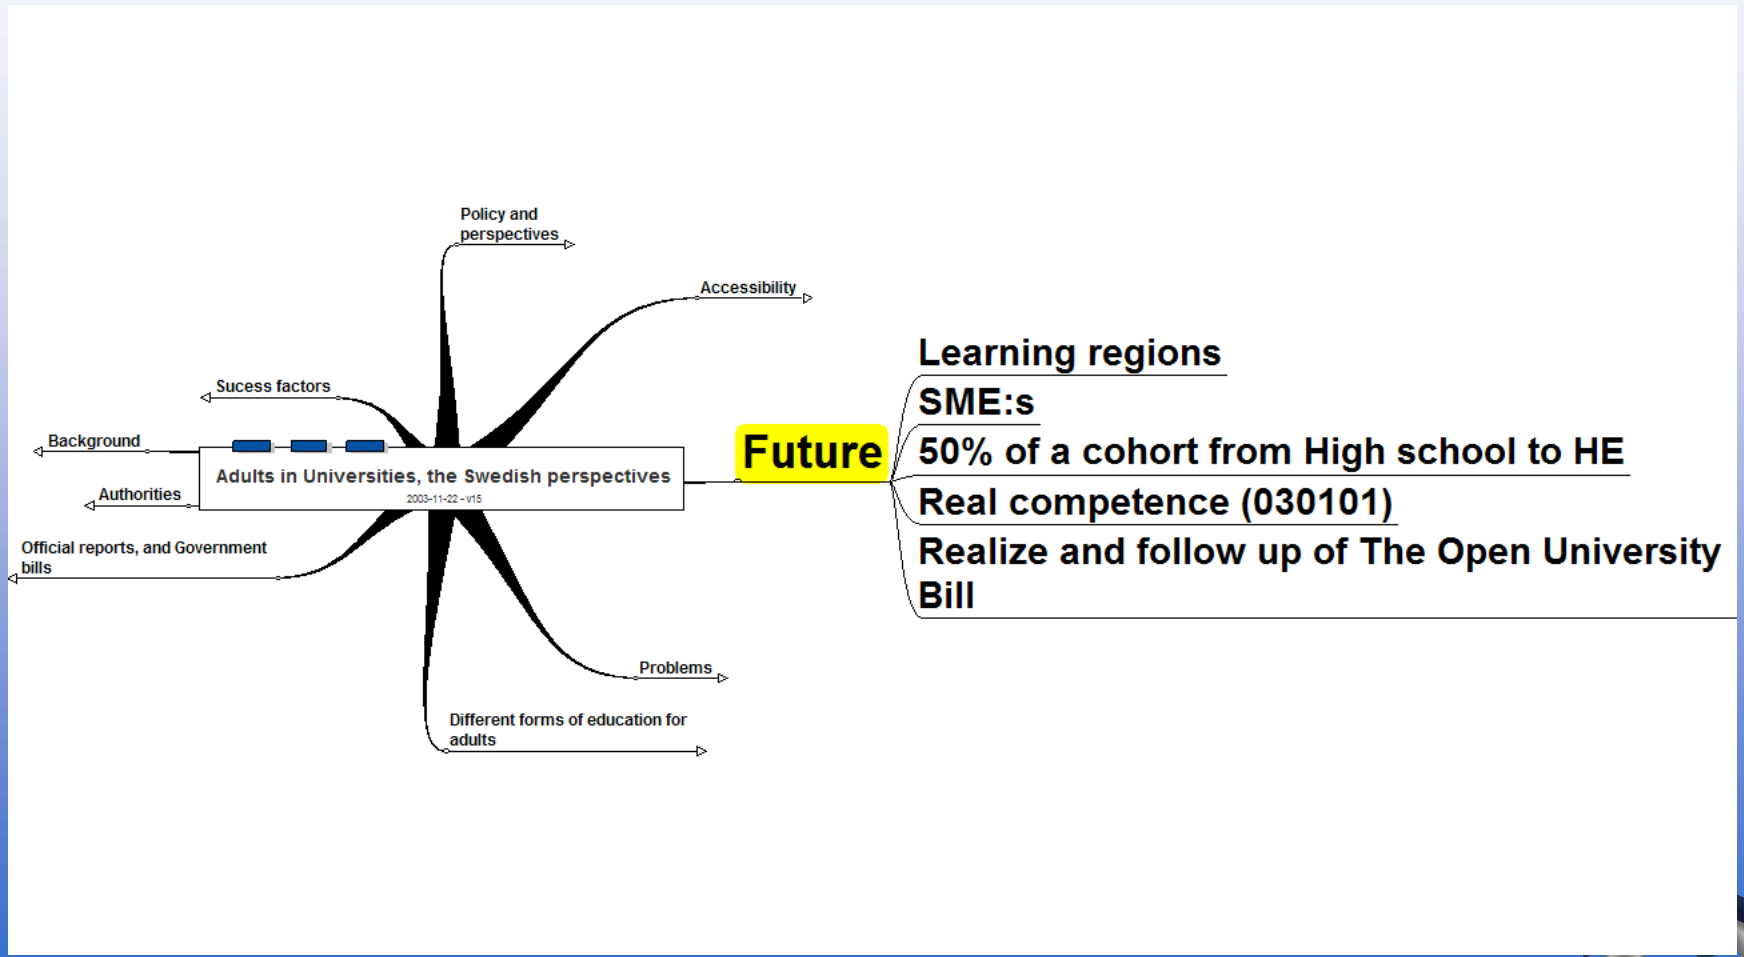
Policy and perspectives

Accessibility

Sucess factors

Background

Adults in Universities, the Swedish perspectives
2003-11-22 - v15

Authorities

Official reports, and Government bills

Problems

Different forms of education for adults

Future

Learning regions

SME:s

50% of a cohort from High school to HE

Real competence (030101)

Realize and follow up of The Open University Bill